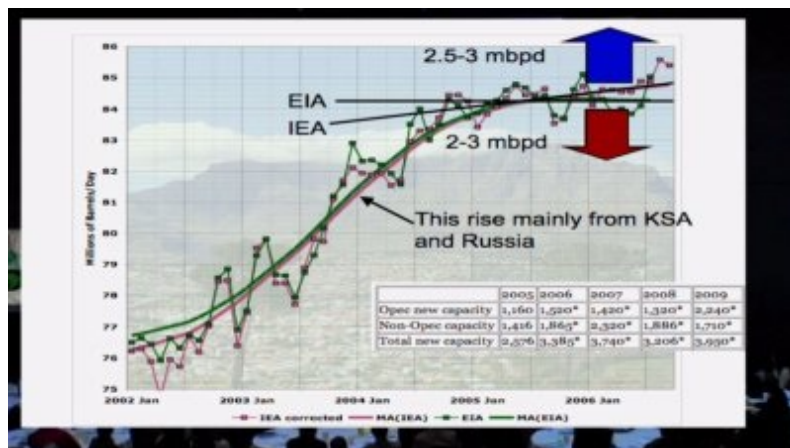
86
85
84
83
82
81
80
79
78
77
76
75

Millions of Barrels/Day

2002 Jan
2003 Jan
2004 Jan
2005 Jan
2006 Jan

2.5-3 mbpd
EIA
IEA
2-3 mbpd

This rise mainly from KSA and Russia

| | 2005 | 2006 | 2007 | 2008 | 2009 |
|---|---|---|---|---|---|
| Opec new capacity | 1,160 | 1,520* | 1,420* | 1,320* | 2,240* |
| Non-Opec capacity | 1,416 | 1,865* | 2,320* | 1,886* | 1,710* |
| Total new capacity | 2,576 | 3,385* | 3,740* | 3,206* | 3,950* |

IEA corrected — MA(IEA) — EIA — MA(EIA)